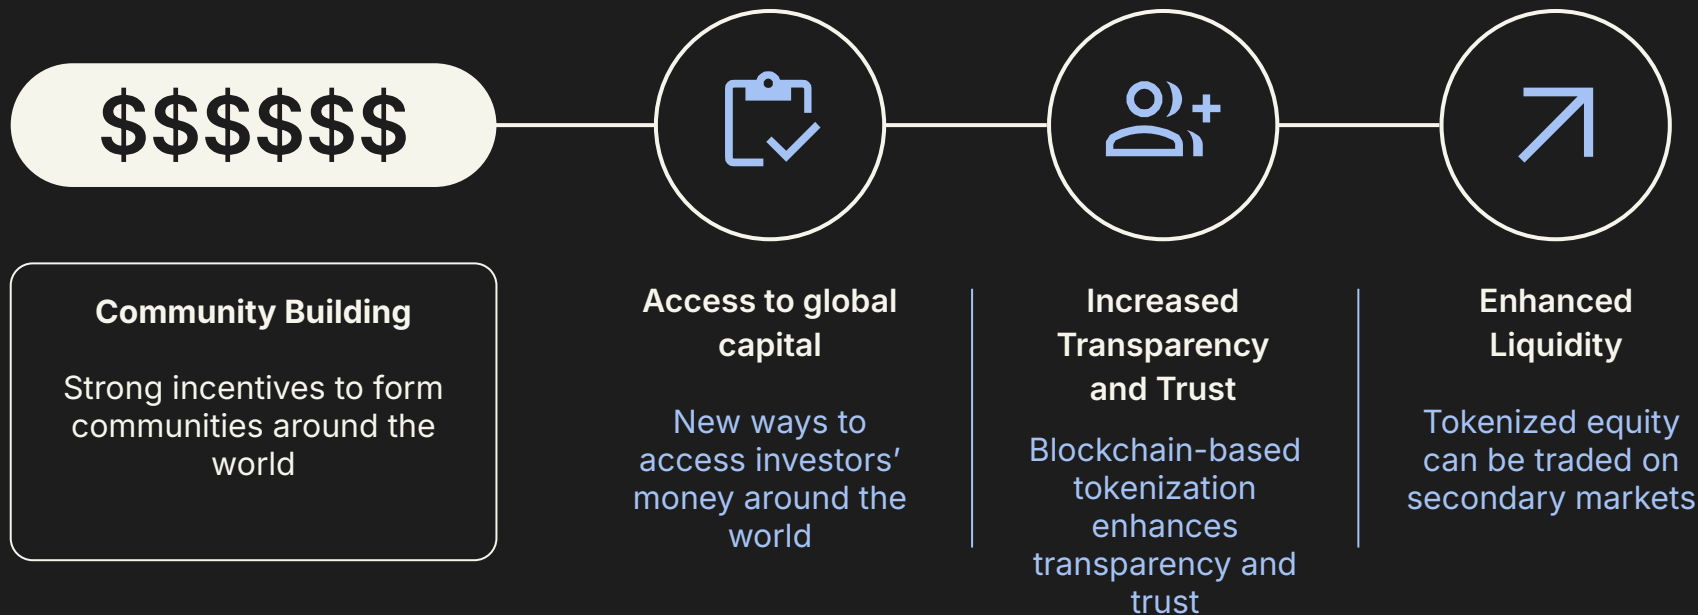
$$$$$$

Community Building

Strong incentives to form communities around the world

Access to global capital

New ways to access investors' money around the world

Increased Transparency and Trust

Blockchain-based tokenization enhances transparency and trust

Enhanced Liquidity

Tokenized equity can be traded on secondary markets